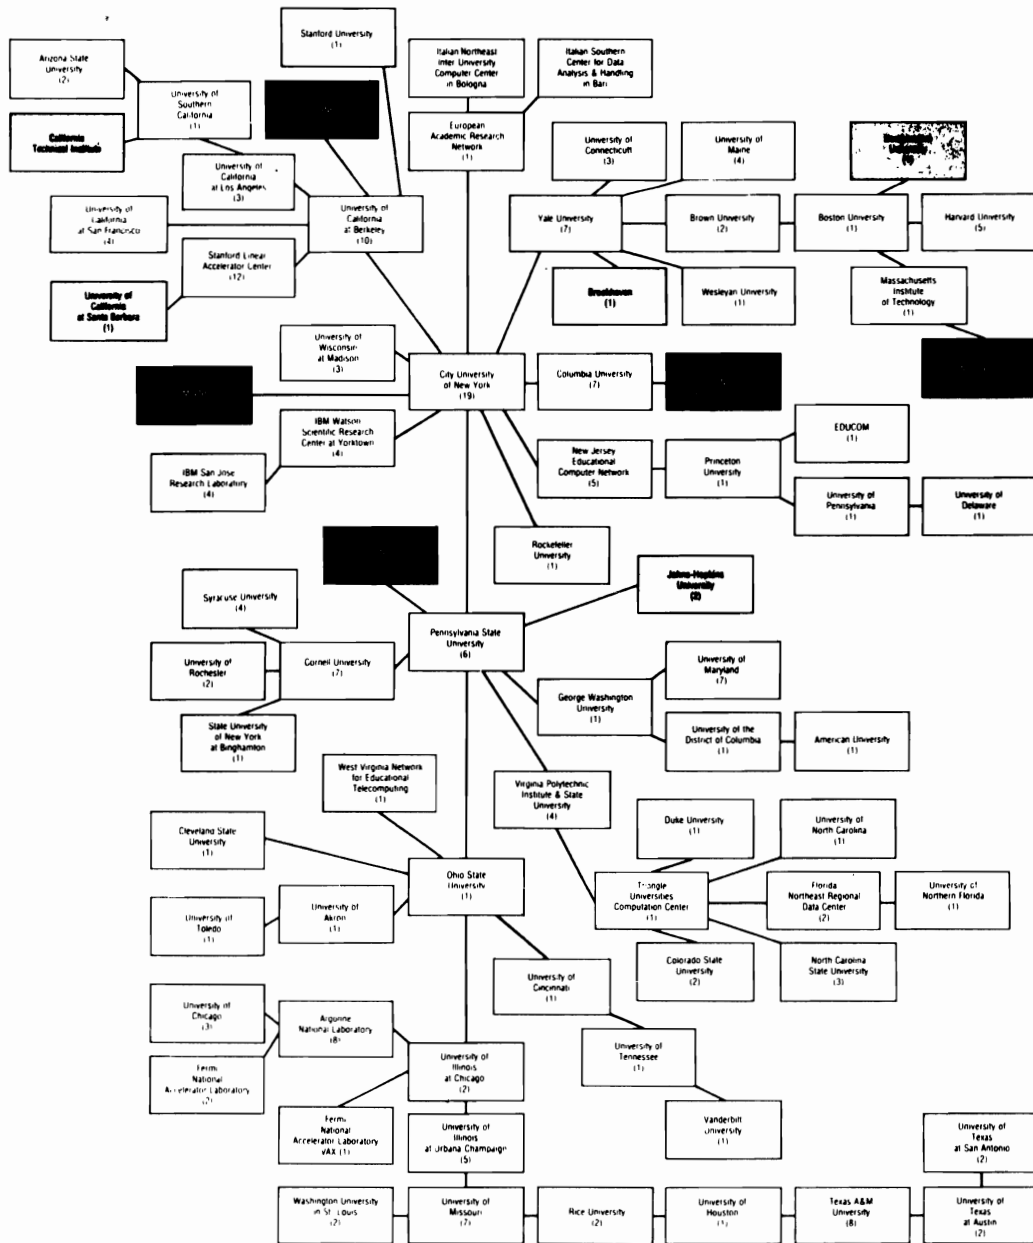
Stanford University
(1)

Arizona State University
(2)

University of Southern California
(1)

California Technical Institute

Italian Northeast Inter University Computer Center in Bologna

Italian Southern Center for Data Analysis & Handling in Bari

European Academic Research Network
(1)

University of California at Los Angeles
(3)

University of California at San Francisco
(4)

University of California at Berkeley
(10)

Stanford Linear Accelerator Center
(12)

University of California at Santa Barbara
(1)

University of Connecticut
(3)

University of Maine
(4)

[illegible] University
(1)

Yale University
(7)

Brown University
(2)

Boston University
(1)

Harvard University
(5)

Brookhaven
(1)

Wesleyan University
(1)

Massachusetts Institute of Technology
(1)

University of Wisconsin at Madison
(3)

City University of New York
(19)

Columbia University
(7)

IBM Watson Scientific Research Center at Yorktown
(4)

IBM San Jose Research Laboratory
(4)

New Jersey Educational Computer Network
(5)

Princeton University
(1)

EDUCOM
(1)

University of Pennsylvania
(1)

University of Delaware
(1)

Rockefeller University
(1)

Johns Hopkins University
(2)

Syracuse University
(4)

Pennsylvania State University
(6)

University of Rochester
(2)

Cornell University
(7)

State University of New York at Binghamton
(1)

University of Maryland
(7)

George Washington University
(1)

University of the District of Columbia
(1)

American University
(1)

West Virginia Network for Educational Telecomputing
(1)

Virginia Polytechnic Institute & State University
(4)

Cleveland State University
(1)

Duke University
(1)

University of North Carolina
(1)

Ohio State University
(1)

Triangle Universities Computation Center
(1)

Florida Northeast Regional Data Center
(2)

University of Northern Florida
(1)

University of Toledo
(1)

University of Akron
(1)

Colorado State University
(2)

North Carolina State University
(3)

University of Cincinnati
(1)

University of Chicago
(3)

Argonne National Laboratory
(8)

Fermi National Accelerator Laboratory
(2)

University of Illinois at Chicago
(2)

University of Tennessee
(1)

Fermi National Accelerator Laboratory VAX (1)

University of Illinois at Urbana Champaign
(5)

Vanderbilt University
(1)

University of Texas at San Antonio
(2)

Washington University in St. Louis
(2)

University of Missouri
(7)

Rice University
(2)

University of Houston
(1)

Texas A&M University
(8)

University of Texas at Austin
(2)